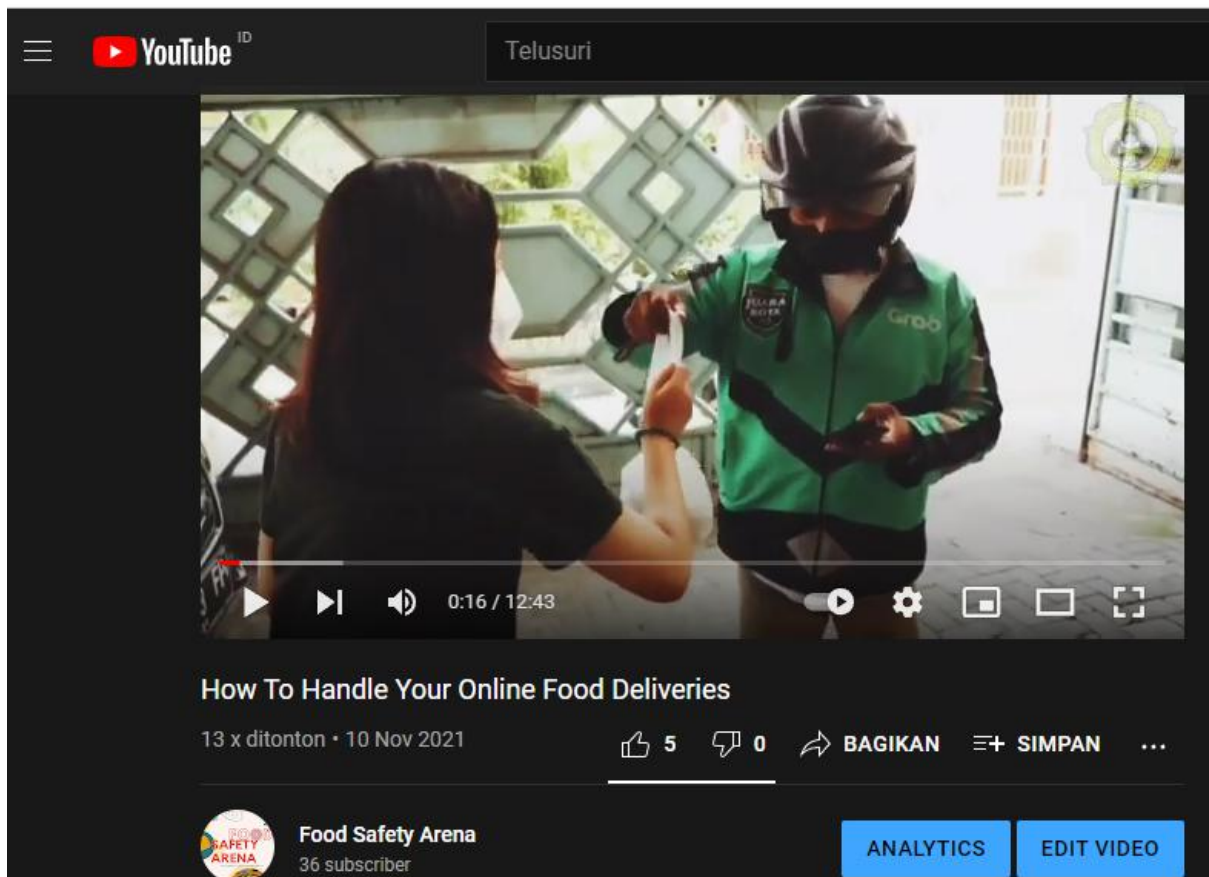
YouTube ID

Telusuri

Grab

0:16 / 12:43

How To Handle Your Online Food Deliveries

13 x ditonton • 10 Nov 2021

5 0 BAGIKAN SIMPAN ...

FOOD SAFETY ARENA

Food Safety Arena
36 subscriber

ANALYTICS EDIT VIDEO